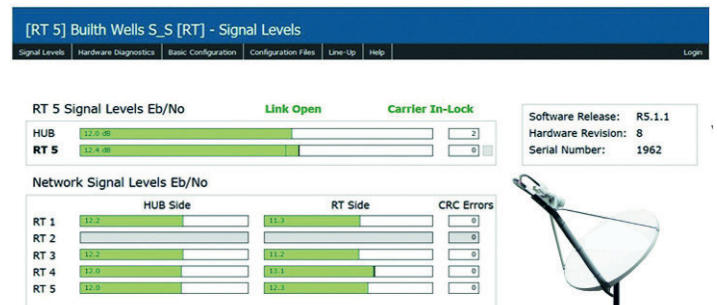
[RT 5] Builth Wells S_S [RT] - Signal Levels

Signal Levels | Hardware Diagnostics | Basic Configuration | Configuration Files | Line-Up | Help | Login

RT 5 Signal Levels Eb/No | Link Open | Carrier In-Lock

| | | |
|---|---|---|
| HUB | 12.0 dB | 2 |
| RT 5 | 12.4 dB | 0 |

| | |
|---|---|
| Software Release: | R5.1.1 |
| Hardware Revision: | 8 |
| Serial Number: | 1962 |

Network Signal Levels Eb/No

| | HUB Side | RT Side | CRC Errors |
|---|---|---|---|
| RT 1 | 12.2 | 11.3 | 0 |
| RT 2 | | | 0 |
| RT 3 | 12.2 | 11.2 | 0 |
| RT 4 | 12.0 | 13.1 | 0 |
| RT 5 | 12.0 | 12.3 | 0 |